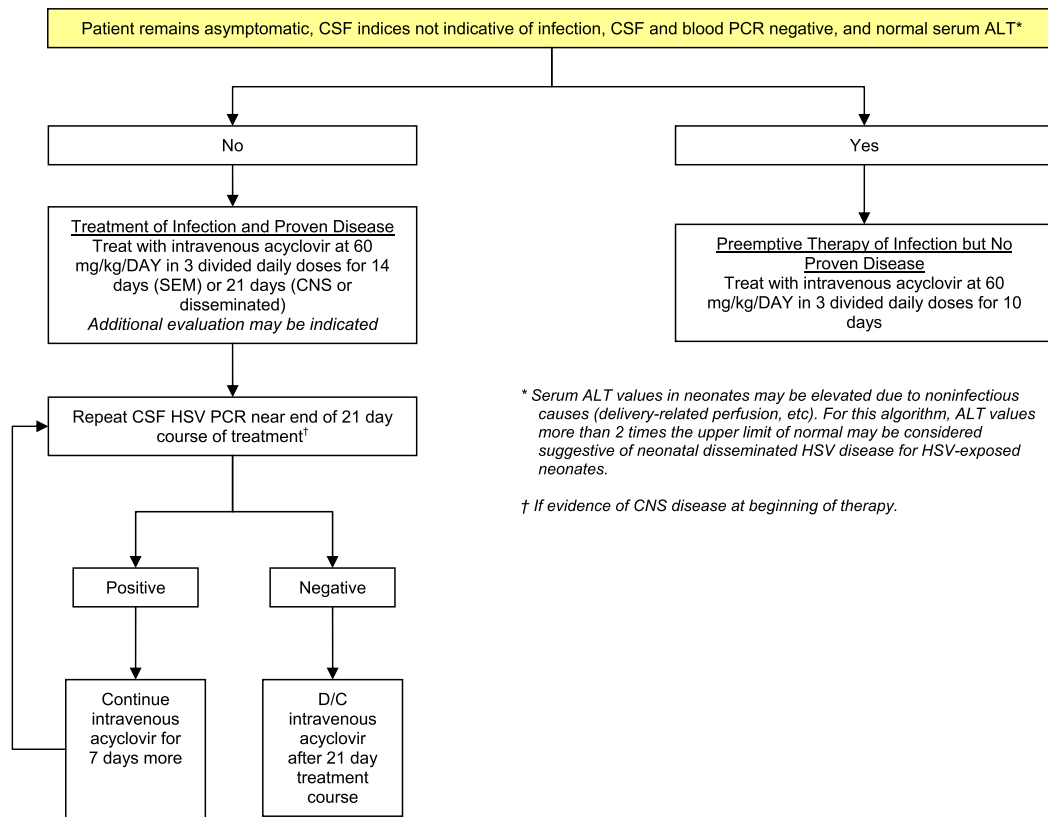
Patient remains asymptomatic, CSF indices not indicative of infection, CSF and blood PCR negative, and normal serum ALT*

No

Yes

Treatment of Infection and Proven Disease
Treat with intravenous acyclovir at 60 mg/kg/DAY in 3 divided daily doses for 14 days (SEM) or 21 days (CNS or disseminated)
*Additional evaluation may be indicated*

Preemptive Therapy of Infection but No Proven Disease
Treat with intravenous acyclovir at 60 mg/kg/DAY in 3 divided daily doses for 10 days

Repeat CSF HSV PCR near end of 21 day course of treatment†

*\* Serum ALT values in neonates may be elevated due to noninfectious causes (delivery-related perfusion, etc). For this algorithm, ALT values more than 2 times the upper limit of normal may be considered suggestive of neonatal disseminated HSV disease for HSV-exposed neonates.*

*† If evidence of CNS disease at beginning of therapy.*

Positive

Negative

Continue intravenous acyclovir for 7 days more

D/C intravenous acyclovir after 21 day treatment course